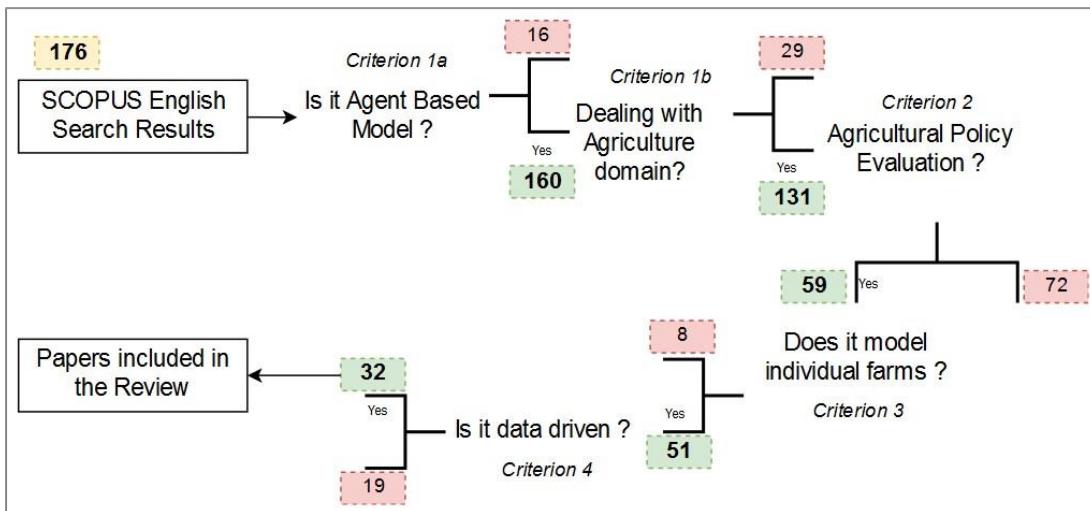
176

SCOPUS English Search Results

Criterion 1a

Is it Agent Based Model ?

16

Yes

160

Criterion 1b

Dealing with Agriculture domain?

29

Yes

131

Criterion 2

Agricultural Policy Evaluation ?

59

Yes

72

Does it model individual farms ?

Criterion 3

8

Yes

51

Is it data driven ?

Criterion 4

32

Yes

19

Papers included in the Review